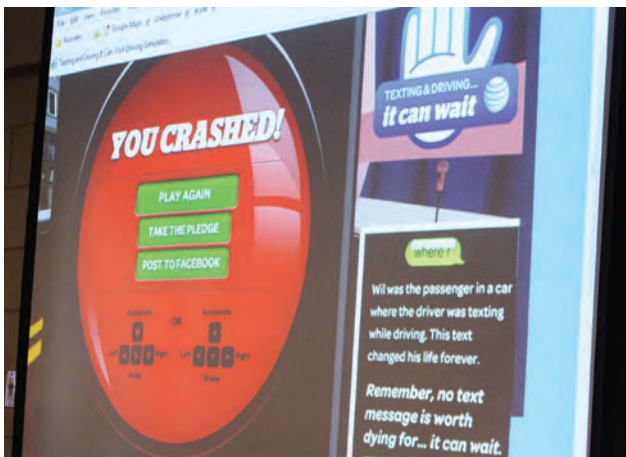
Texting and Driving It Can Wait Driving Simulator

YOU CRASHED!

PLAY AGAIN

TAKE THE PLEDGE

POST TO FACEBOOK

Accelerate

OR

Accelerate

Left

Right

Left

Right

Brake

Brake

TEXTING & DRIVING...

it can wait

where r

Wil was the passenger in a car where the driver was texting while driving. This text changed his life forever.

Remember, no text message is worth dying for... it can wait.